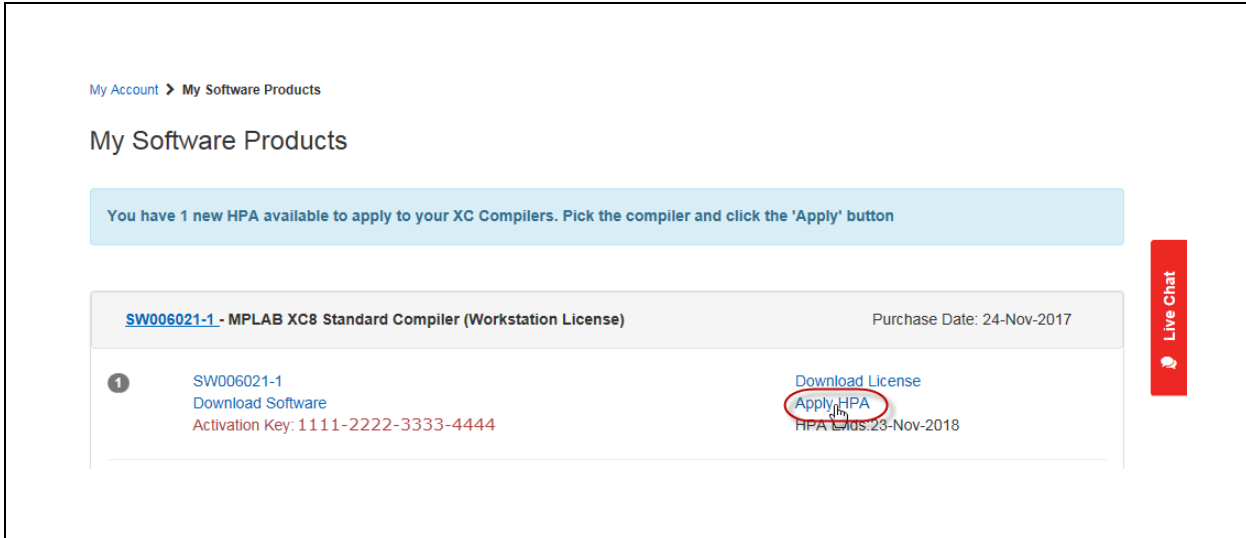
My Account > My Software Products

My Software Products

You have 1 new HPA available to apply to your XC Compilers. Pick the compiler and click the 'Apply' button

SW006021-1 - MPLAB XC8 Standard Compiler (Workstation License)

Purchase Date: 24-Nov-2017

1

SW006021-1
Download Software
Activation Key: 1111-2222-3333-4444

Download License
Apply HPA
HPA Ends:23-Nov-2018

Live Chat